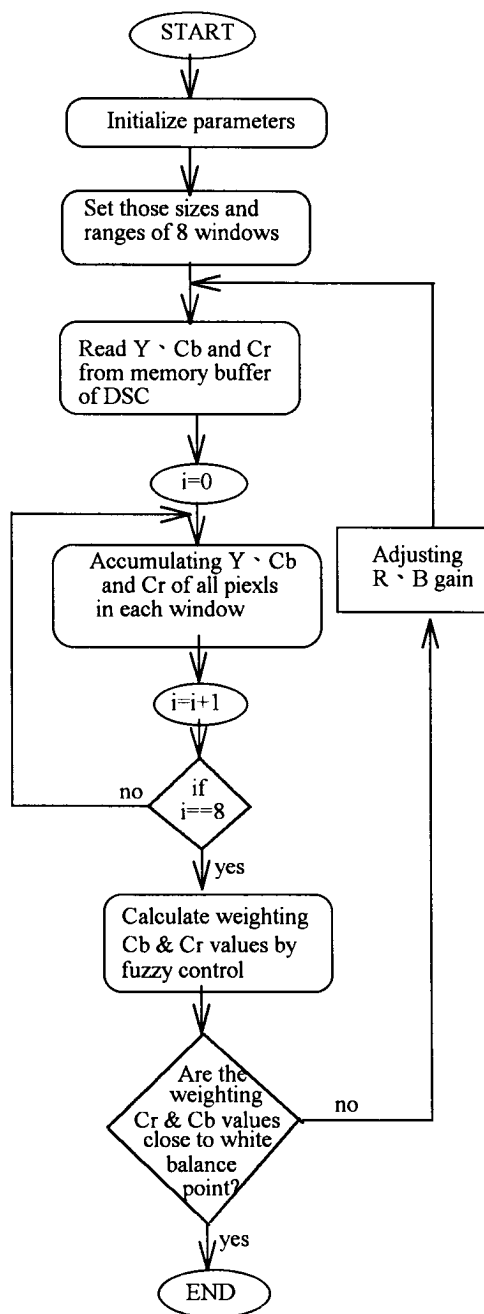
START

Initialize parameters

Set those sizes and ranges of 8 windows

Read Y、Cb and Cr from memory buffer of DSC

i=0

Accumulating Y、Cb and Cr of all piexls in each window

Adjusting R、B gain

i=i+1

no

if i==8

yes

Calculate weighting Cb & Cr values by fuzzy control

Are the weighting Cr & Cb values close to white balance point?

no

yes

END